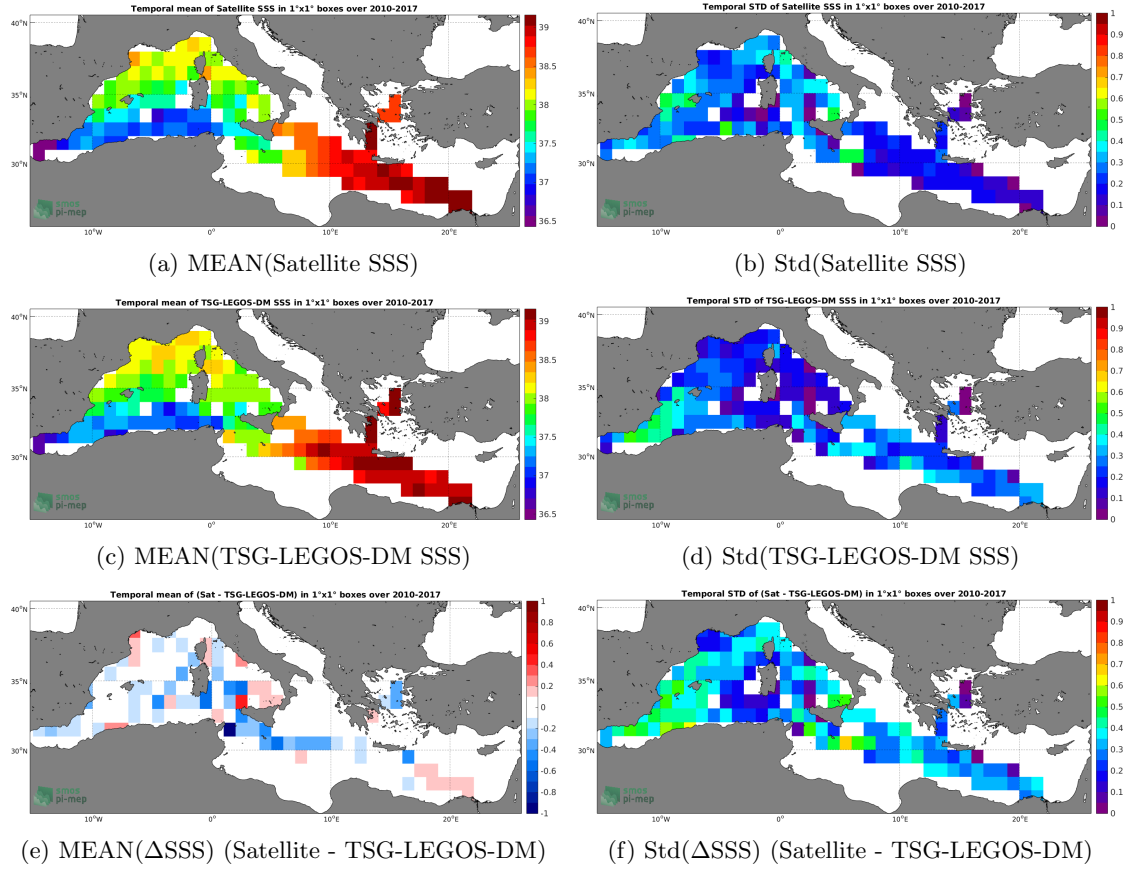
Temporal mean of Satellite SSS in 1°x1° boxes over 2010-2017

40°N
35°N
30°N
10°W
0°
10°E
20°E
smos pi-mep
39
38.5
38
37.5
37
36.5

(a) MEAN(Satellite SSS)

Temporal STD of Satellite SSS in 1°x1° boxes over 2010-2017

40°N
35°N
30°N
10°W
0°
10°E
20°E
smos pi-mep
1
0.9
0.8
0.7
0.6
0.5
0.4
0.3
0.2
0.1
0

(b) Std(Satellite SSS)

Temporal mean of TSG-LEGOS-DM SSS in 1°x1° boxes over 2010-2017

40°N
35°N
30°N
10°W
0°
10°E
20°E
smos pi-mep
39
38.5
38
37.5
37
36.5

(c) MEAN(TSG-LEGOS-DM SSS)

Temporal STD of TSG-LEGOS-DM SSS in 1°x1° boxes over 2010-2017

40°N
35°N
30°N
10°W
0°
10°E
20°E
smos pi-mep
1
0.9
0.8
0.7
0.6
0.5
0.4
0.3
0.2
0.1
0

(d) Std(TSG-LEGOS-DM SSS)

Temporal mean of (Sat - TSG-LEGOS-DM) in 1°x1° boxes over 2010-2017

40°N
35°N
30°N
10°W
0°
10°E
20°E
smos pi-mep
1
0.8
0.6
0.4
0.2
0
-0.2
-0.4
-0.6
-0.8
-1

(e) MEAN(ΔSSS) (Satellite - TSG-LEGOS-DM)

Temporal STD of (Sat - TSG-LEGOS-DM) in 1°x1° boxes over 2010-2017

40°N
35°N
30°N
10°W
0°
10°E
20°E
smos pi-mep
1
0.9
0.8
0.7
0.6
0.5
0.4
0.3
0.2
0.1
0

(f) Std(ΔSSS) (Satellite - TSG-LEGOS-DM)